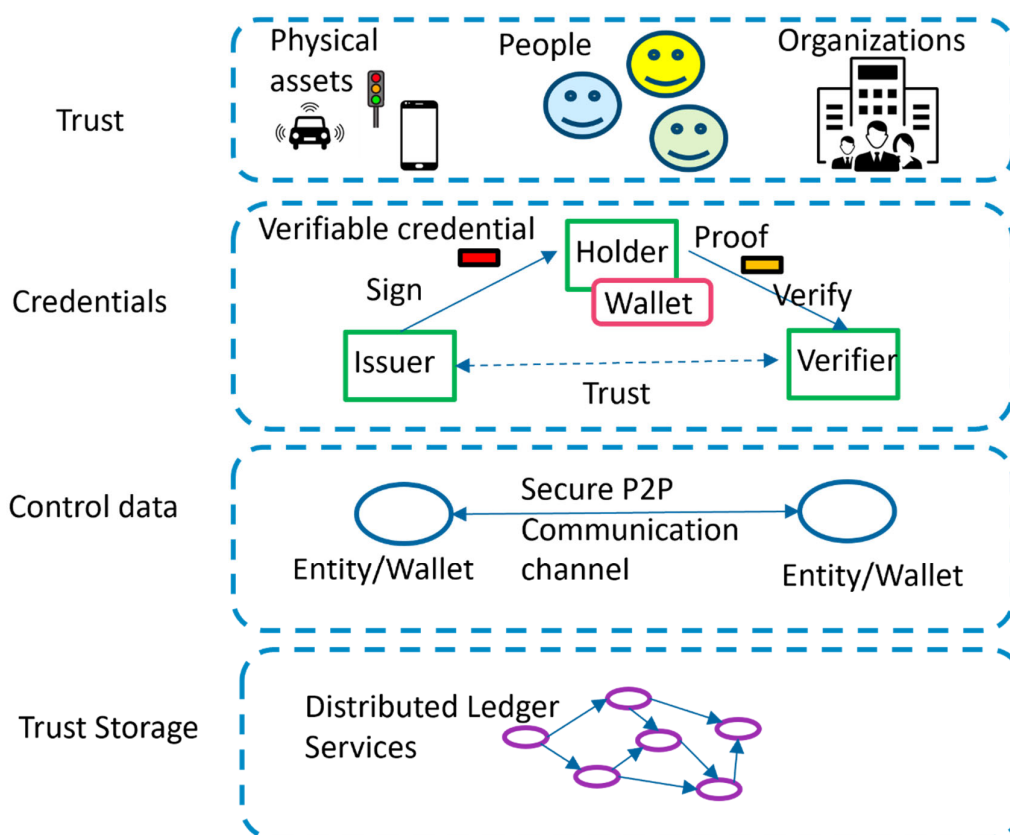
Trust

Physical assets

People

Organizations

Credentials

Verifiable credential

Holder

Proof

Sign

Wallet

Verify

Issuer

Verifier

Trust

Control data

Secure P2P Communication channel

Entity/Wallet

Entity/Wallet

Trust Storage

Distributed Ledger Services